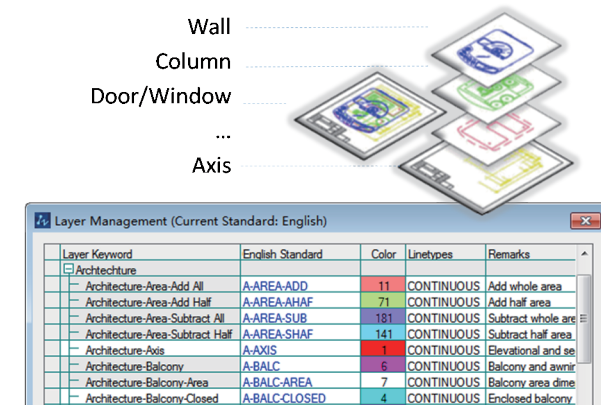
Wall
Column
Door/Window
...
Axis

Layer Management (Current Standard: English)

| Layer Keyword | English Standard | Color | Linetypes | Remarks |
|---|---|---|---|---|
| Archtechture | | | | |
| Architecture-Area-Add All | A-AREA-ADD | 11 | CONTINUOUS | Add whole area |
| Architecture-Area-Add Half | A-AREA-AHAF | 71 | CONTINUOUS | Add half area |
| Architecture-Area-Subtract All | A-AREA-SUB | 181 | CONTINUOUS | Subtract whole are |
| Architecture-Area-Subtract Half | A-AREA-SHAF | 141 | CONTINUOUS | Subtract half area |
| Architecture-Axis | A-AXIS | 1 | CONTINUOUS | Elevational and se |
| Architecture-Balcony | A-BALC | 6 | CONTINUOUS | Balcony and awnir |
| Architecture-Balcony-Area | A-BALC-AREA | 7 | CONTINUOUS | Balcony area dime |
| Architecture-Balcony-Closed | A-BALC-CLOSED | 4 | CONTINUOUS | Enclosed balcony |